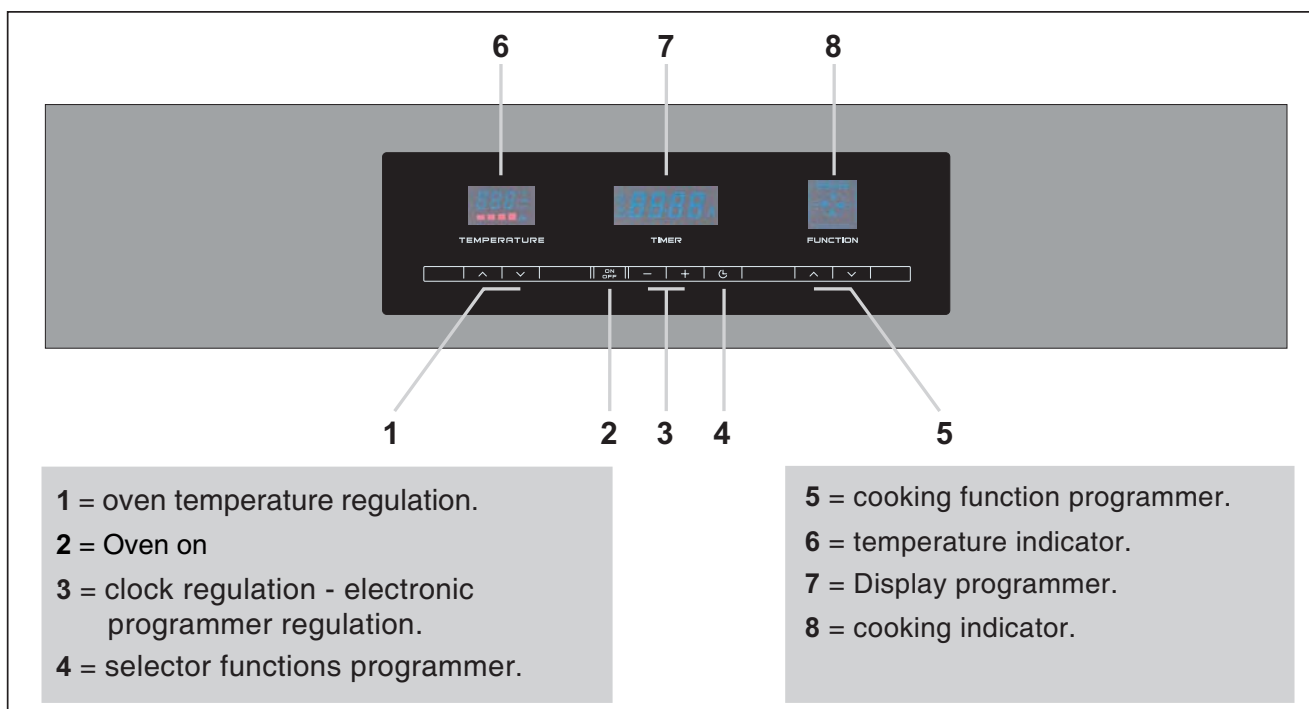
6 7 8

888 | 8888 |

TEMPERATURE TIMER FUNCTION

ON OFF – +

1 2 3 4 5

**1** = oven temperature regulation.

**2** = Oven on

**3** = clock regulation - electronic programmer regulation.

**4** = selector functions programmer.

**5** = cooking function programmer.

**6** = temperature indicator.

**7** = Display programmer.

**8** = cooking indicator.